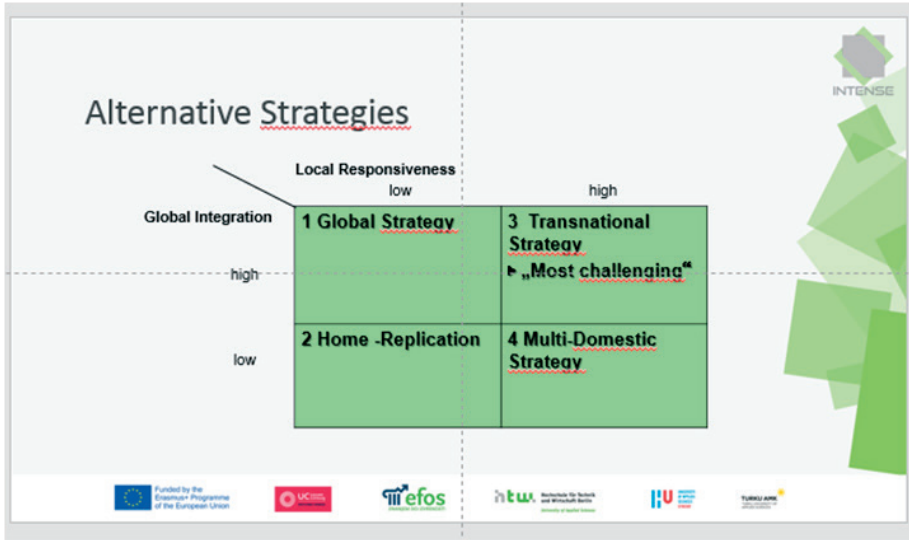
INTENSE

Alternative Strategies

Local Responsiveness

Global Integration

| | low | high |
|---|---|---|
| high | 1 Global Strategy | 3 Transnational Strategy ‣ „Most challenging“ |
| low | 2 Home -Replication | 4 Multi-Domestic Strategy |

Funded by the Erasmus+ Programme of the European Union

UC

efos

htw. Hochschule für Technik und Wirtschaft Berlin University of Applied Sciences

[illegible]

TURKU AMK